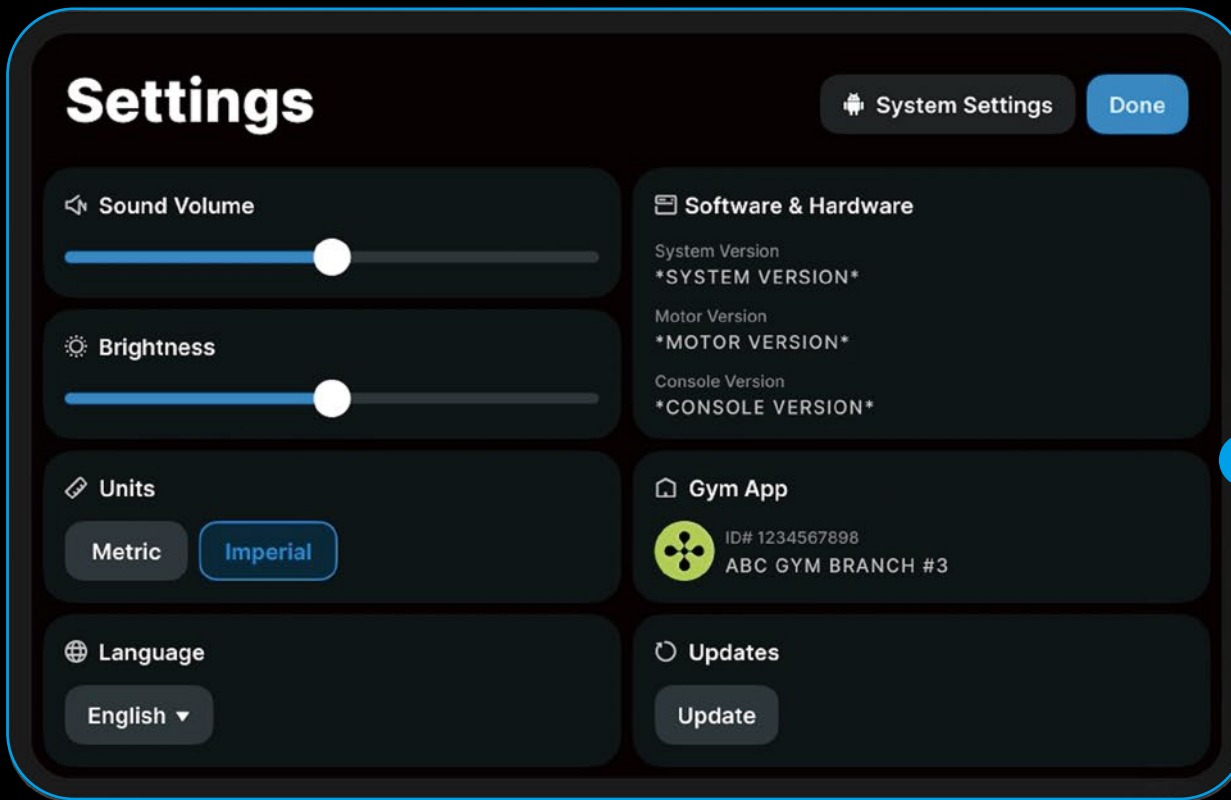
Settings

System Settings

Done

Sound Volume

Brightness

Units

Metric

Imperial

Language

English ▾

Software & Hardware

System Version
*SYSTEM VERSION*

Motor Version
*MOTOR VERSION*

Console Version
*CONSOLE VERSION*

Gym App

ID# 1234567898
ABC GYM BRANCH #3

Updates

Update